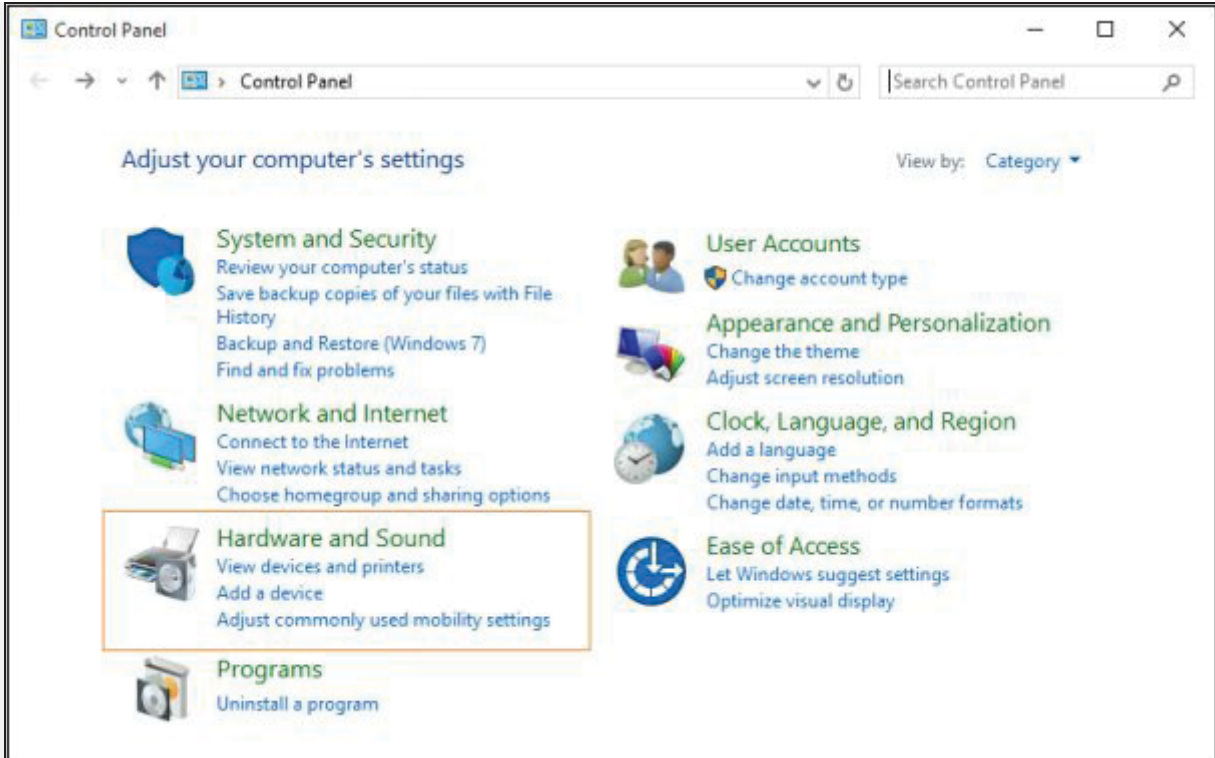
Control Panel

Control Panel

Search Control Panel

Adjust your computer's settings

View by: Category

System and Security
Review your computer's status
Save backup copies of your files with File History
Backup and Restore (Windows 7)
Find and fix problems

Network and Internet
Connect to the Internet
View network status and tasks
Choose homegroup and sharing options

Hardware and Sound
View devices and printers
Add a device
Adjust commonly used mobility settings

Programs
Uninstall a program

User Accounts
Change account type

Appearance and Personalization
Change the theme
Adjust screen resolution

Clock, Language, and Region
Add a language
Change input methods
Change date, time, or number formats

Ease of Access
Let Windows suggest settings
Optimize visual display